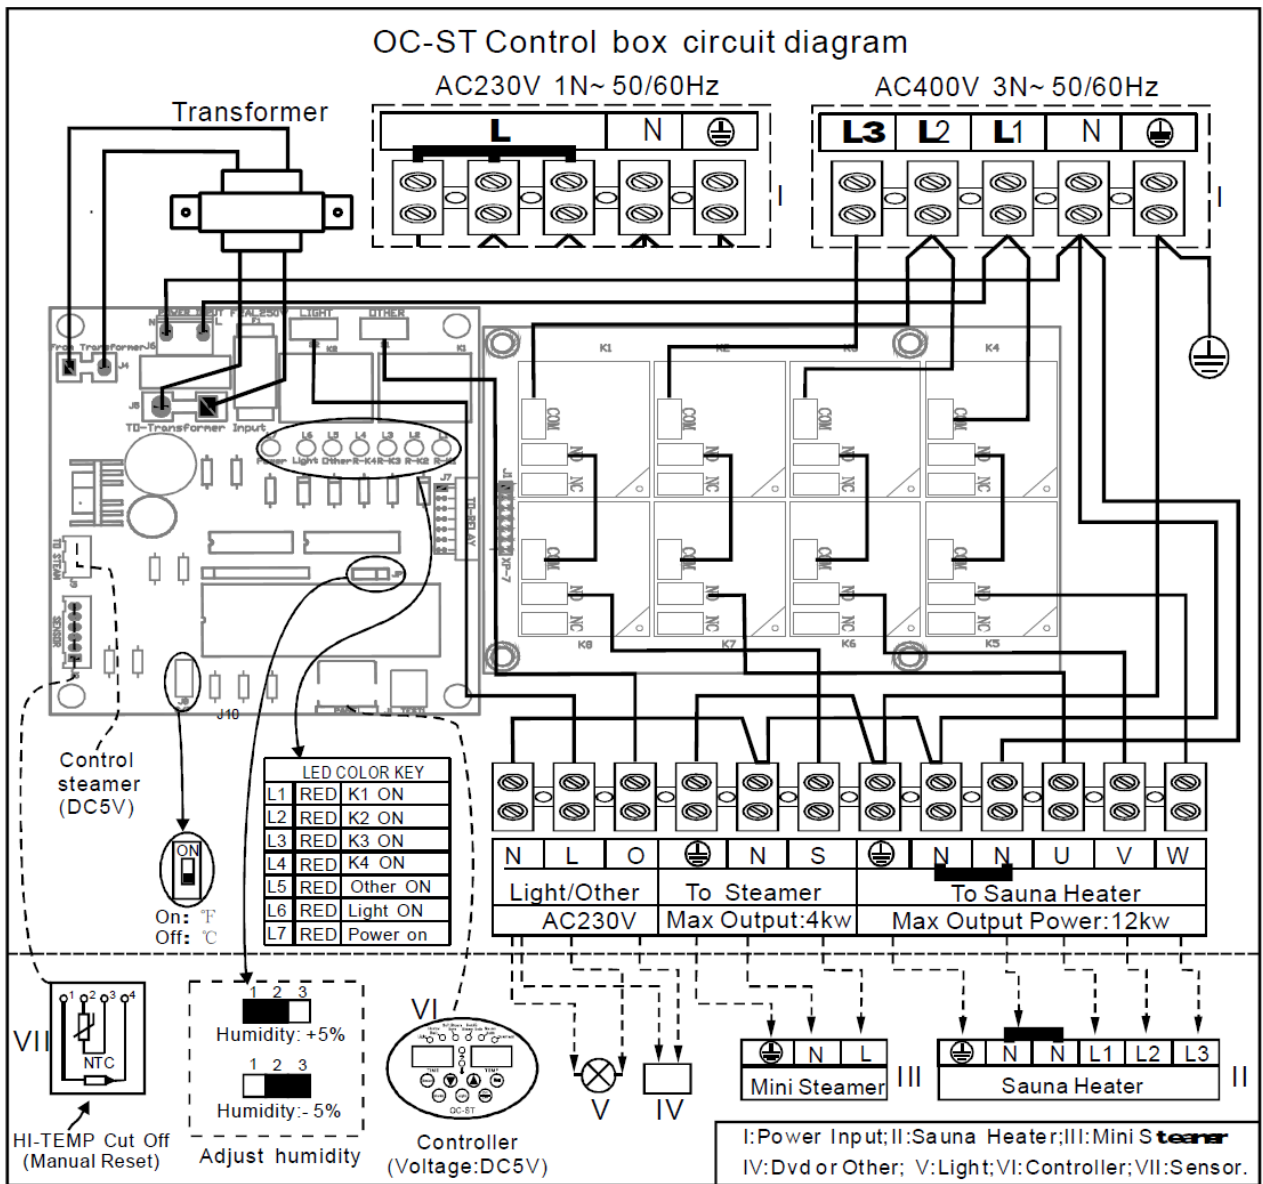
OC-ST Control box circuit diagram

AC230V 1N~ 50/60Hz

AC400V 3N~ 50/60Hz

Transformer

| L | N | ⏚ |
|---|---|---|

| L3 | L2 | L1 | N | ⏚ |
|---|---|---|---|---|

I

I

From Transformer J6 J4

POWER INPUT

LIGHT

OTHER

TO-Transformer Input

K1 K2 K3 K4

K8 K7 K6 K5

COM NO NC

Power Light Other R-K4 R-K3 R-K2 R-K1

L7 L6 L5 L4 L3 L2 L1

TO-SR AV

TO STEAM

SENSOR

J10

Control steamer (DC5V)

LED COLOR KEY

| L1 | RED | K1 ON |
|---|---|---|
| L2 | RED | K2 ON |
| L3 | RED | K3 ON |
| L4 | RED | K4 ON |
| L5 | RED | Other ON |
| L6 | RED | Light ON |
| L7 | RED | Power on |

ON

On: ℉
Off: ℃

| N | L | O | ⏚ | N | S | ⏚ | N | N | U | V | W |
|---|---|---|---|---|---|---|---|---|---|---|---|
| Light/Other | | | To Steamer | | | To Sauna Heater | | | | | |
| AC230V | | | Max Output:4kw | | | Max Output Power:12kw | | | | | |

VII

NTC

HI-TEMP Cut Off (Manual Reset)

1 2 3

Humidity: +5%

1 2 3

Humidity:- 5%

Adjust humidity

VI

QC-ST

Controller (Voltage:DC5V)

V

IV

| ⏚ | N | L |
|---|---|---|
| Mini Steamer | | |

III

| ⏚ | N | N | L1 | L2 | L3 |
|---|---|---|---|---|---|
| Sauna Heater | | | | | |

II

I:Power Input;II:Sauna Heater;III:Mini Steamer
IV:Dvd or Other; V:Light;VI:Controller;VII:Sensor.